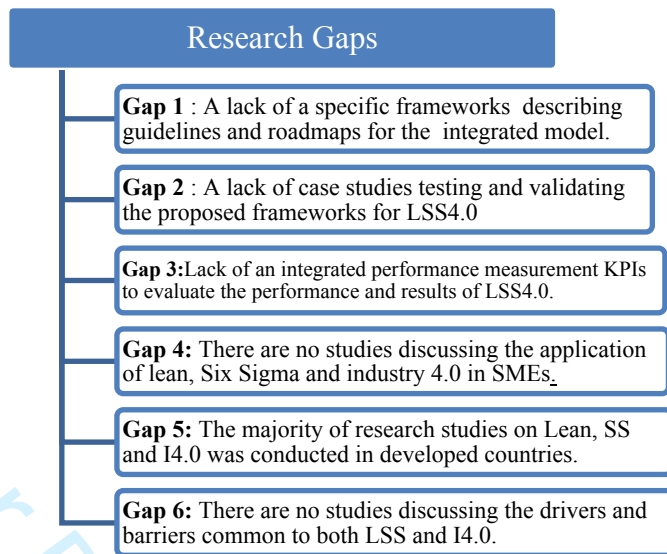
Research Gaps

**Gap 1** : A lack of a specific frameworks describing guidelines and roadmaps for the integrated model.

**Gap 2** : A lack of case studies testing and validating the proposed frameworks for LSS4.0

**Gap 3:**Lack of an integrated performance measurement KPIs to evaluate the performance and results of LSS4.0.

**Gap 4:** There are no studies discussing the application of lean, Six Sigma and industry 4.0 in SMEs.

**Gap 5:** The majority of research studies on Lean, SS and I4.0 was conducted in developed countries.

**Gap 6:** There are no studies discussing the drivers and barriers common to both LSS and I4.0.